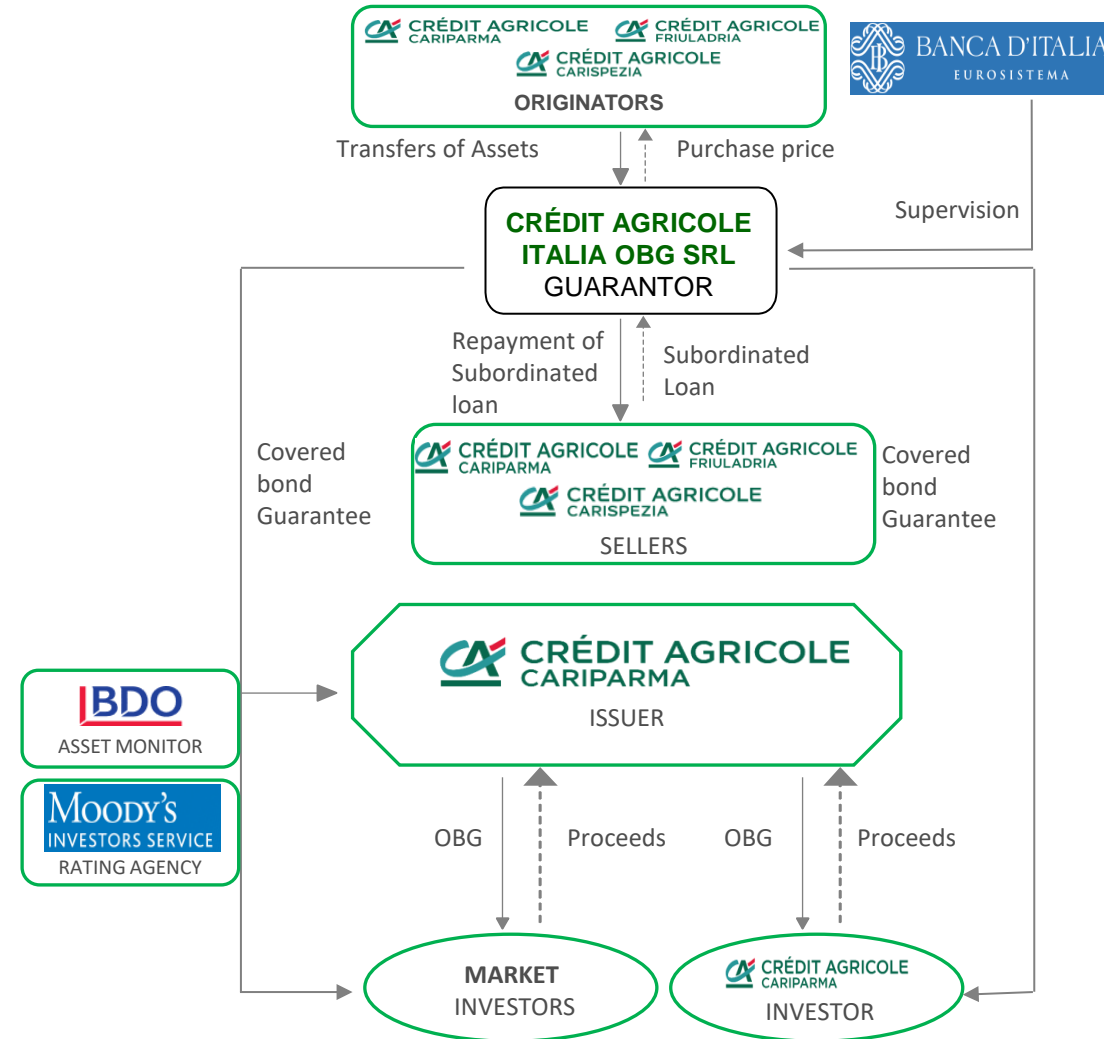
CRÉDIT AGRICOLE CARIPARMA
CRÉDIT AGRICOLE FRIULADRIA
CRÉDIT AGRICOLE CARISPEZIA
ORIGINATORS

BANCA D'ITALIA
EUROSISTEMA

Transfers of Assets
Purchase price

Supervision

CRÉDIT AGRICOLE ITALIA OBG SRL
GUARANTOR

Repayment of Subordinated loan
Subordinated Loan

Covered bond Guarantee

CRÉDIT AGRICOLE CARIPARMA
CRÉDIT AGRICOLE FRIULADRIA
CRÉDIT AGRICOLE CARISPEZIA
SELLERS

Covered bond Guarantee

CRÉDIT AGRICOLE CARIPARMA
ISSUER

BDO
ASSET MONITOR

MOODY'S
INVESTORS SERVICE
RATING AGENCY

OBG
Proceeds
OBG
Proceeds

MARKET
INVESTORS

CRÉDIT AGRICOLE CARIPARMA
INVESTOR